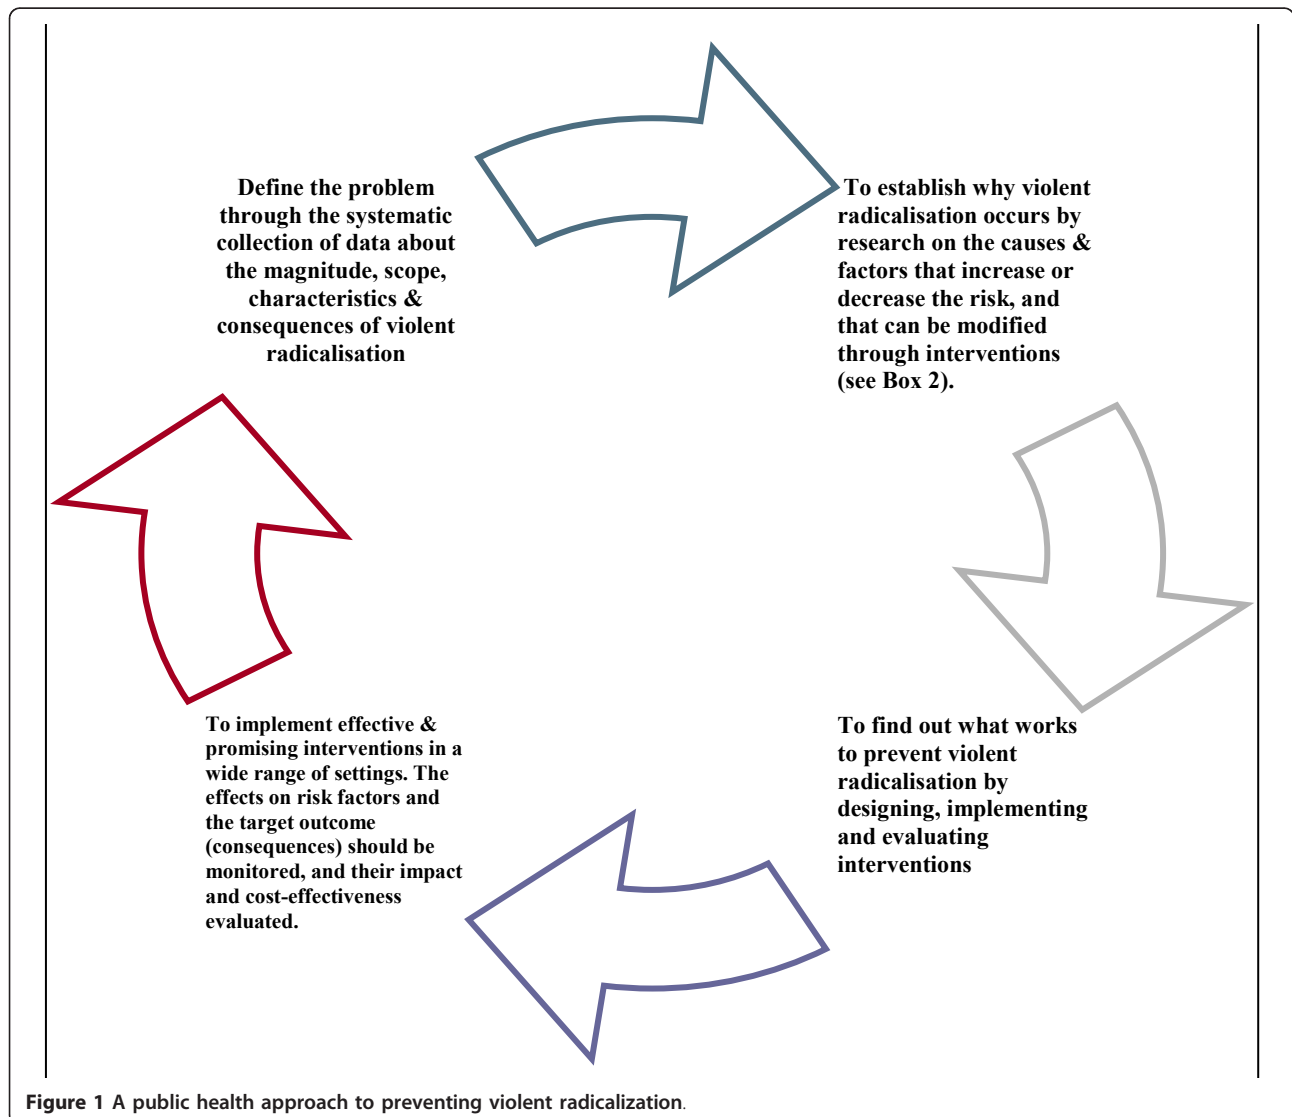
Define the problem through the systematic collection of data about the magnitude, scope, characteristics & consequences of violent radicalisation

To establish why violent radicalisation occurs by research on the causes & factors that increase or decrease the risk, and that can be modified through interventions (see Box 2).

To find out what works to prevent violent radicalisation by designing, implementing and evaluating interventions

To implement effective & promising interventions in a wide range of settings. The effects on risk factors and the target outcome (consequences) should be monitored, and their impact and cost-effectiveness evaluated.

Figure 1 A public health approach to preventing violent radicalization.